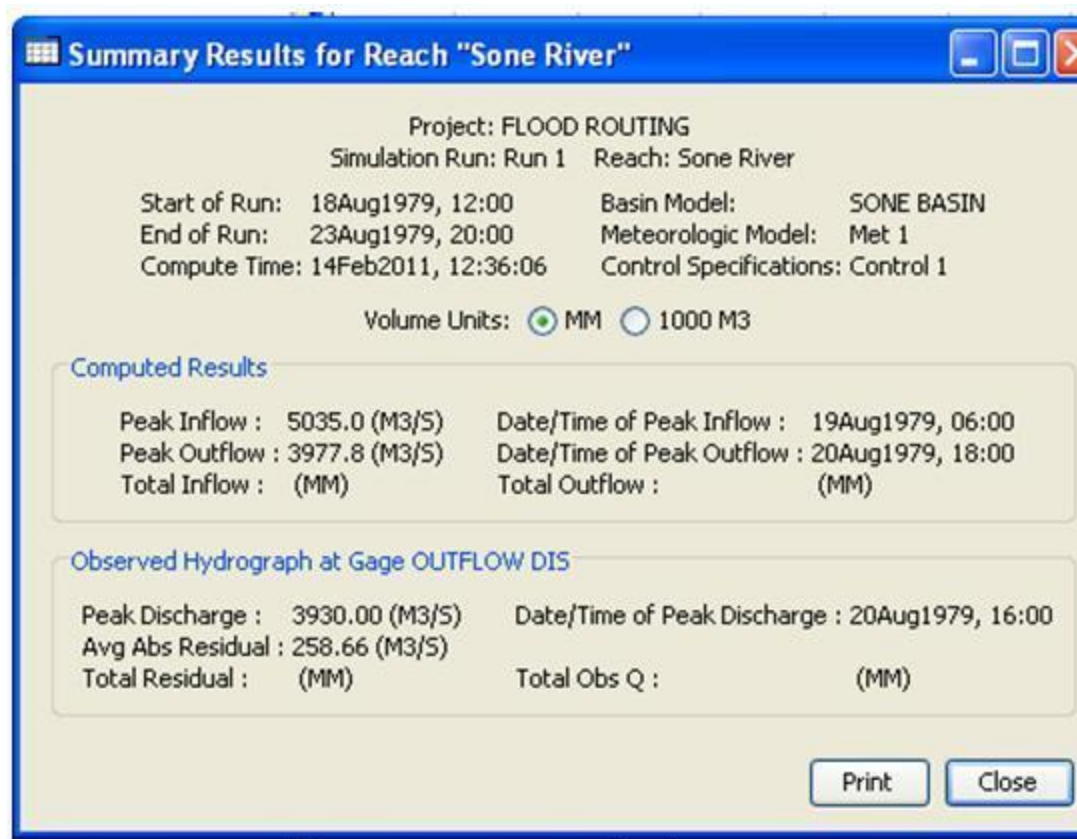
Summary Results for Reach "Sone River"

Project: FLOOD ROUTING
Simulation Run: Run 1 Reach: Sone River

Start of Run: 18Aug1979, 12:00
End of Run: 23Aug1979, 20:00
Compute Time: 14Feb2011, 12:36:06

Basin Model: SONE BASIN
Meteorologic Model: Met 1
Control Specifications: Control 1

Volume Units: MM 1000 M3

Computed Results

Peak Inflow : 5035.0 (M3/S)
Peak Outflow : 3977.8 (M3/S)
Total Inflow : (MM)

Date/Time of Peak Inflow : 19Aug1979, 06:00
Date/Time of Peak Outflow : 20Aug1979, 18:00
Total Outflow : (MM)

Observed Hydrograph at Gage OUTFLOW DIS

Peak Discharge : 3930.00 (M3/S)
Avg Abs Residual : 258.66 (M3/S)
Total Residual : (MM)

Date/Time of Peak Discharge : 20Aug1979, 16:00
Total Obs Q : (MM)

Print Close